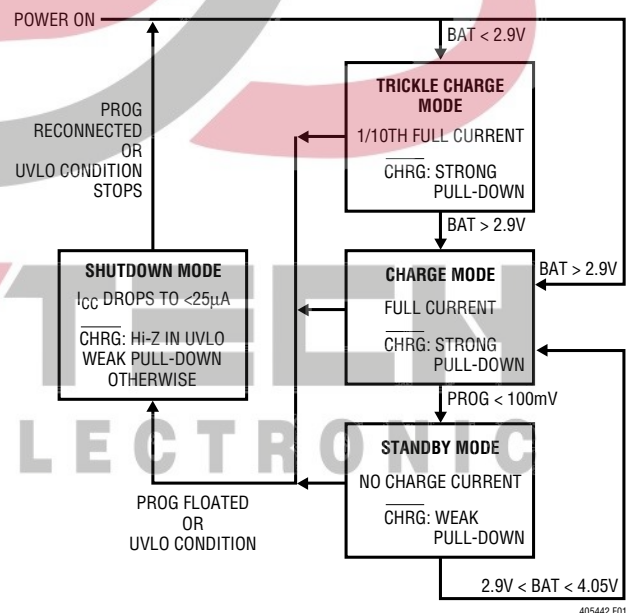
POWER ON

BAT < 2.9V

TRICKLE CHARGE MODE

1/10TH FULL CURRENT

$\overline{\text{CHRG}}$: STRONG PULL-DOWN

PROG RECONNECTED OR UVLO CONDITION STOPS

BAT > 2.9V

BAT > 2.9V

SHUTDOWN MODE

$I_{CC}$ DROPS TO <25μA

$\overline{\text{CHRG}}$: Hi-Z IN UVLO WEAK PULL-DOWN OTHERWISE

CHARGE MODE

FULL CURRENT

$\overline{\text{CHRG}}$: STRONG PULL-DOWN

PROG < 100mV

STANDBY MODE

NO CHARGE CURRENT

$\overline{\text{CHRG}}$: WEAK PULL-DOWN

PROG FLOATED OR UVLO CONDITION

2.9V < BAT < 4.05V

405442 F01

TECH LECTRONIC